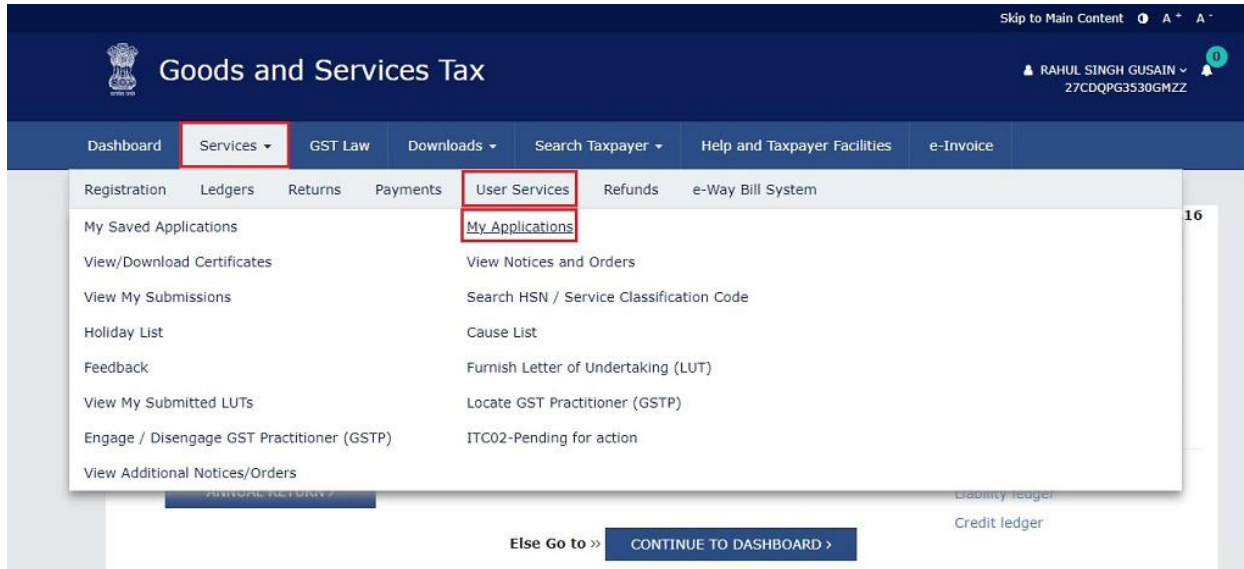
Skip to Main Content A⁺ A⁻

Goods and Services Tax

RAHUL SINGH GUSAIN
27CDQPG3530GMZZ

0

Dashboard Services GST Law Downloads Search Taxpayer Help and Taxpayer Facilities e-Invoice

Registration Ledgers Returns Payments User Services Refunds e-Way Bill System

16

My Saved Applications
View/Download Certificates
View My Submissions
Holiday List
Feedback
View My Submitted LUTs
Engage / Disengage GST Practitioner (GSTP)
View Additional Notices/Orders

My Applications
View Notices and Orders
Search HSN / Service Classification Code
Cause List
Furnish Letter of Undertaking (LUT)
Locate GST Practitioner (GSTP)
ITC02-Pending for action

ANNUAL RETURN

Liability ledger
Credit ledger

Else Go to » CONTINUE TO DASHBOARD ›